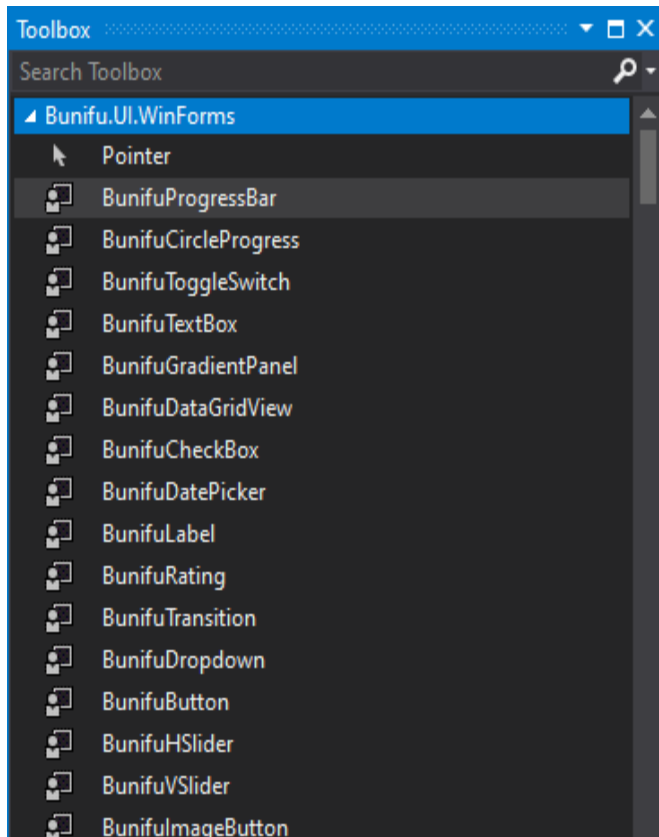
Toolbox

Search Toolbox

Bunifu.UI.WinForms

Pointer

BunifuProgressBar

BunifuCircleProgress

BunifuToggleSwitch

BunifuTextBox

BunifuGradientPanel

BunifuDataGridView

BunifuCheckBox

BunifuDatePicker

BunifuLabel

BunifuRating

BunifuTransition

BunifuDropdown

BunifuButton

BunifuHSlider

BunifuVSlider

BunifuImageButton